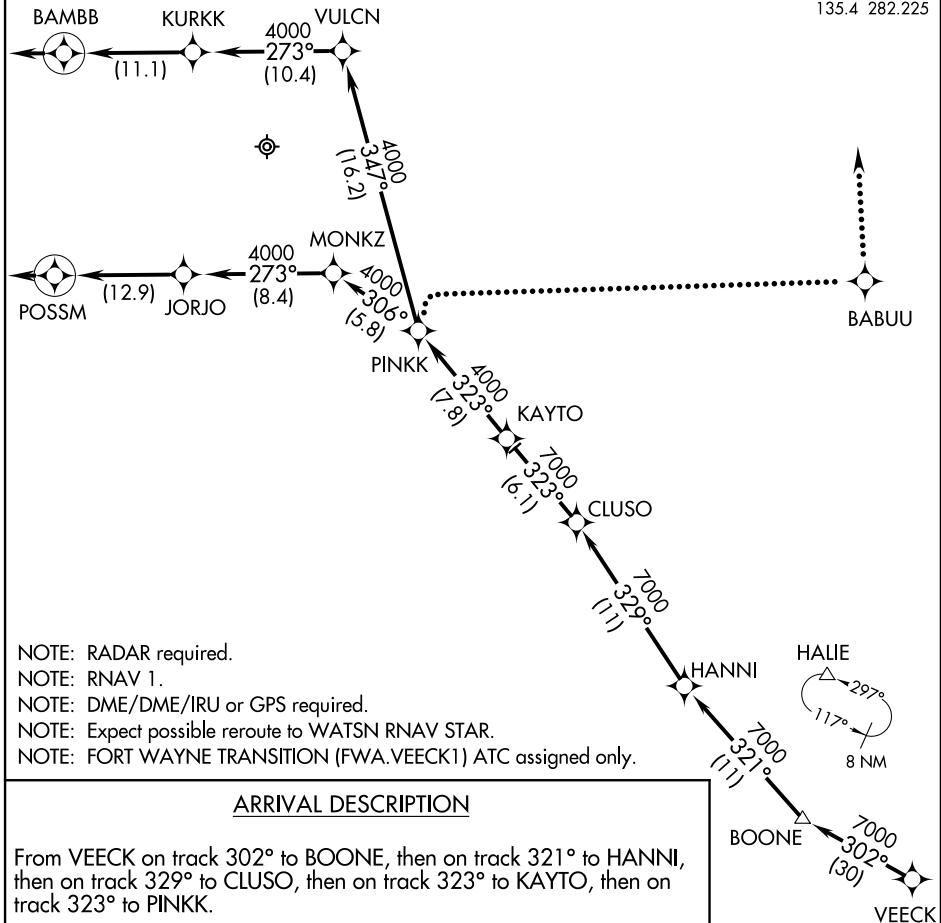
135.4 282.225

BAMBB
KURKK
(11.1)
4000
273°
(10.4)
VULCN

4000
347°
(16.2)

POSSM
(12.9)
JORJO
4000
273°
(8.4)
MONKZ
4000
306°
(5.8)
PINKK

BABUU

4000
323°
(7.8)
KAYTO

7000
323°
(6.1)
CLUSO

7000
329°
(11)

HANNI

HALIE
297°
117°
8 NM

7000
321°
(11)

BOONE
7000
302°
(30)
VEECK

NOTE: RADAR required.
NOTE: RNAV 1.
NOTE: DME/DME/IRU or GPS required.
NOTE: Expect possible reroute to WATSN RNAV STAR.
NOTE: FORT WAYNE TRANSITION (FWA.VEECK1) ATC assigned only.

ARRIVAL DESCRIPTION

From VEECK on track 302° to BOONE, then on track 321° to HANNI, then on track 329° to CLUSO, then on track 323° to KAYTO, then on track 323° to PINKK.